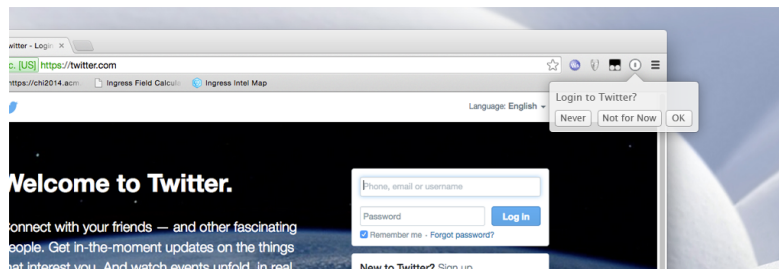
itter - Login ×

c. [US] https://twitter.com

ttps://chi2014.acm Ingress Field Calcula Ingress Intel Map

Language: English

Login to Twitter?

Never Not for Now OK

Velcome to Twitter.

onnect with your friends — and other fascinating eople. Get in-the-moment updates on the things at interest you. And watch events unfold, in real

Phone, email or username

Password

Log in

Remember me · Forgot password?

New to Twitter? Sign up